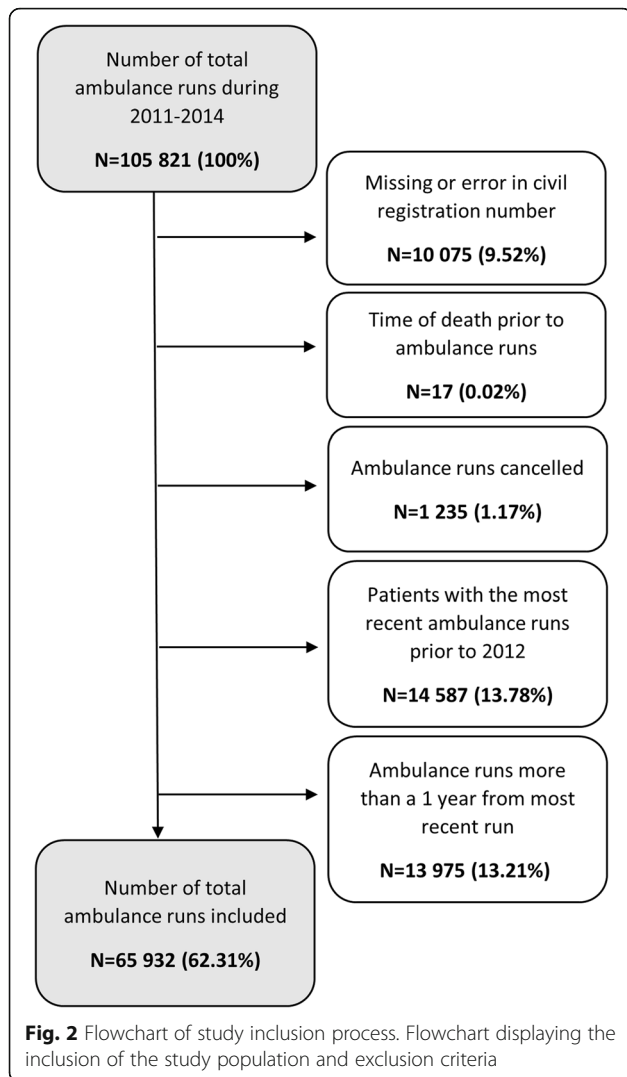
Number of total ambulance runs during 2011-2014

N=105 821 (100%)

Missing or error in civil registration number

N=10 075 (9.52%)

Time of death prior to ambulance runs

N=17 (0.02%)

Ambulance runs cancelled

N=1 235 (1.17%)

Patients with the most recent ambulance runs prior to 2012

N=14 587 (13.78%)

Ambulance runs more than a 1 year from most recent run

N=13 975 (13.21%)

Number of total ambulance runs included

N=65 932 (62.31%)

Fig. 2 Flowchart of study inclusion process. Flowchart displaying the inclusion of the study population and exclusion criteria